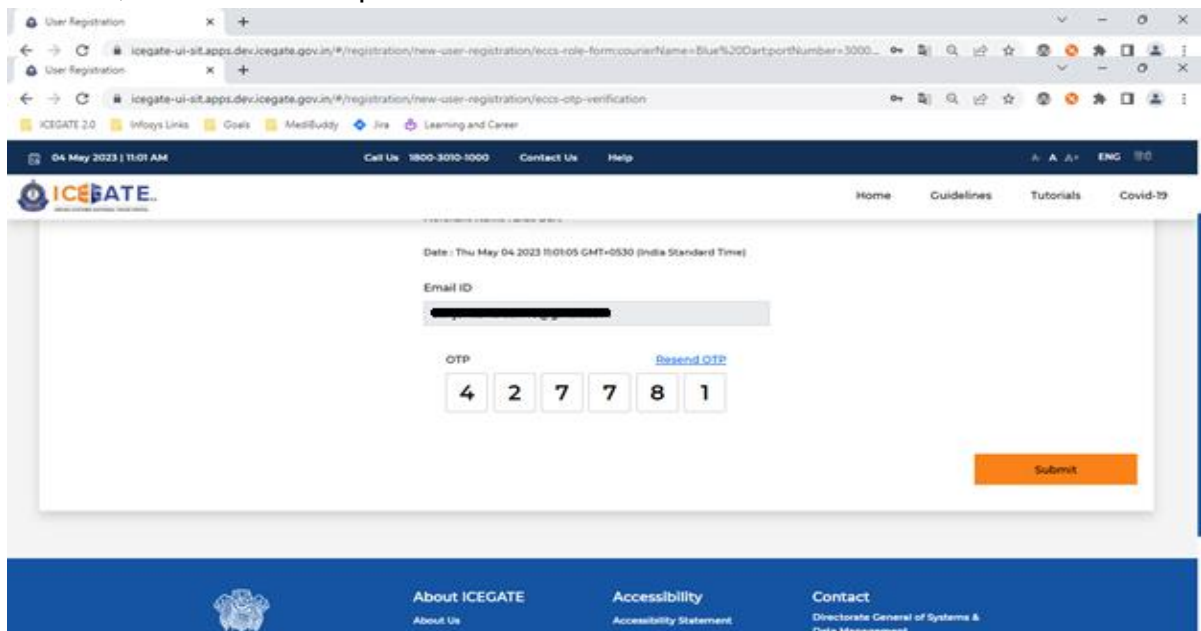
User Registration × +

icegate-ui-sit.apps.dev.icegate.gov.in/#/registration/new-user-registration/eccs-role-form;courierName=Blue%20Dart;portNumber=3000...

User Registration × +

icegate-ui-sit.apps.dev.icegate.gov.in/#/registration/new-user-registration/eccs-otp-verification

ICEGATE 2.0 Infosys Links Goals MediBuddy Jira Learning and Career

04 May 2023 | 11:01 AM Call Us 1800-3010-1000 Contact Us Help A- A A+ ENG

ICEGATE

Home Guidelines Tutorials Covid-19

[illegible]

Date : Thu May 04 2023 11:01:05 GMT+0530 (India Standard Time)

Email ID

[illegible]

OTP Resend OTP

4 2 7 7 8 1

Submit

About ICEGATE
About Us

Accessibility
Accessibility Statement

Contact
Directorate General of Systems & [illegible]